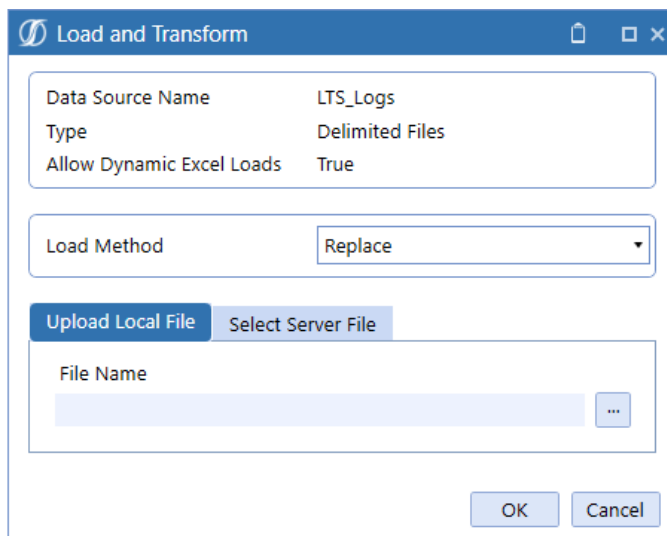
Load and Transform

| Data Source Name | LTS_Logs |
|---|---|
| Type | Delimited Files |
| Allow Dynamic Excel Loads | True |

Load Method
Replace

Upload Local File
Select Server File

File Name
...

OK
Cancel